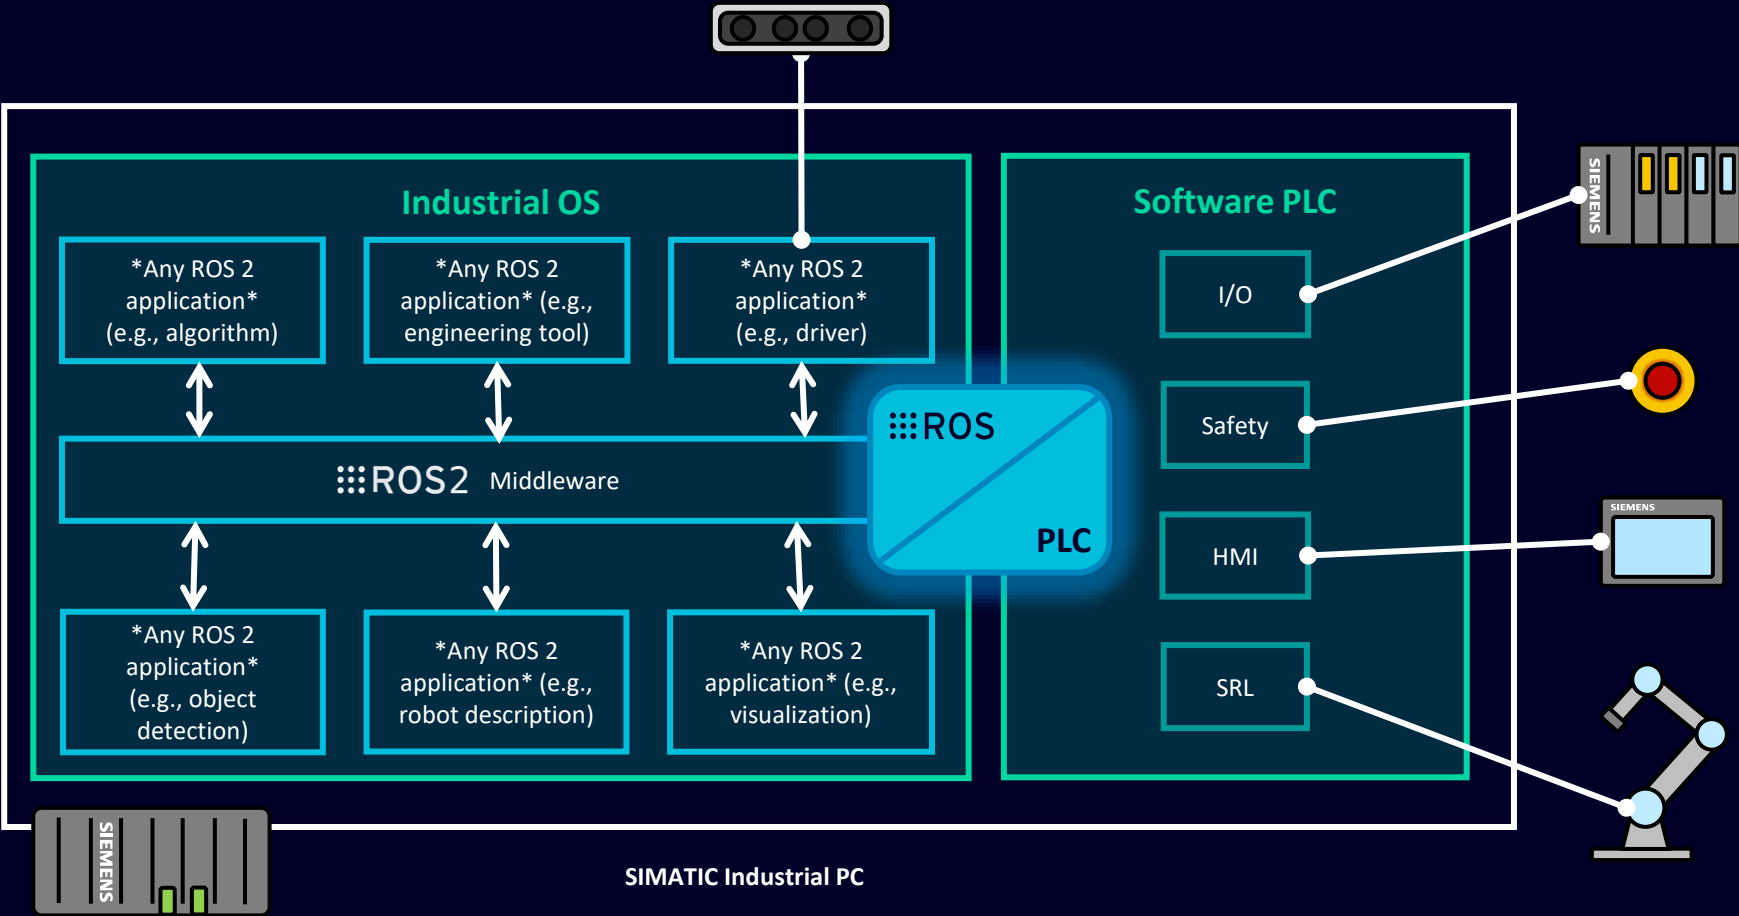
Industrial OS

*Any ROS 2 application* (e.g., algorithm)

*Any ROS 2 application* (e.g., engineering tool)

*Any ROS 2 application* (e.g., driver)

ROS2 Middleware

ROS

PLC

*Any ROS 2 application* (e.g., object detection)

*Any ROS 2 application* (e.g., robot description)

*Any ROS 2 application* (e.g., visualization)

Software PLC

I/O

Safety

HMI

SRL

SIEMENS

SIEMENS

SIEMENS

SIMATIC Industrial PC